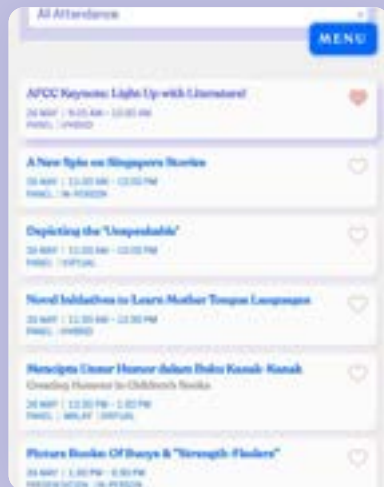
All Attendance

MENU

AFCC Keynote: Light Up with Literature!
26 MAY | 9:15 AM - 10:00 AM
PANEL | HYBRID

A New Spin on Singapore Stories
26 MAY | 11:30 AM - 12:30 PM
PANEL | IN-PERSON

Depicting the "Unspeakable"
26 MAY | 11:30 AM - 12:30 PM
PANEL | VIRTUAL

Novel Initiatives to Learn Mother Tongue Languages
26 MAY | 11:30 AM - 12:30 PM
PANEL | HYBRID

Mencipta Unsur Humor dalam Buku Kanak-Kanak
Creating Humour in Children's Books
26 MAY | 12:30 PM - 1:30 PM
PANEL | MELAY | VIRTUAL

Picture Books Of Bunya & "Strength-Finders"
26 MAY | 1:30 PM - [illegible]
PRESENTATION | IN-PERSON